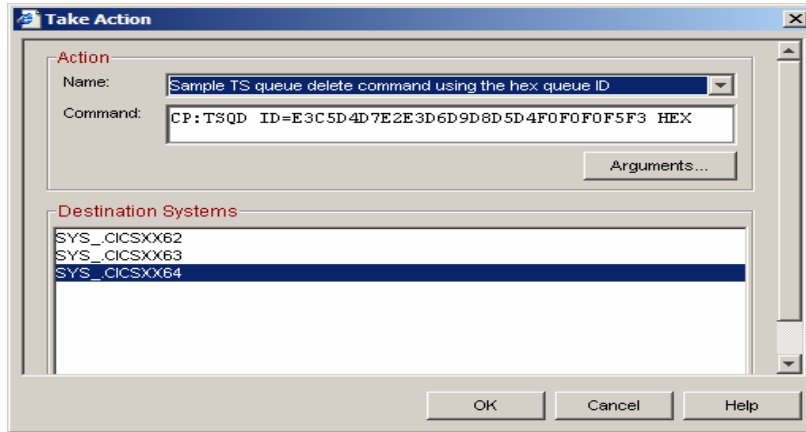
Take Action

Action

Name: Sample TS queue delete command using the hex queue ID

Command: CP:TSQD ID=E3C5D4D7E2E3D6D9D8D5D4F0F0F0F5F3 HEX

Arguments...

Destination Systems

SYS_.CICSXX62
SYS_.CICSXX63
SYS_.CICSXX64

OK Cancel Help